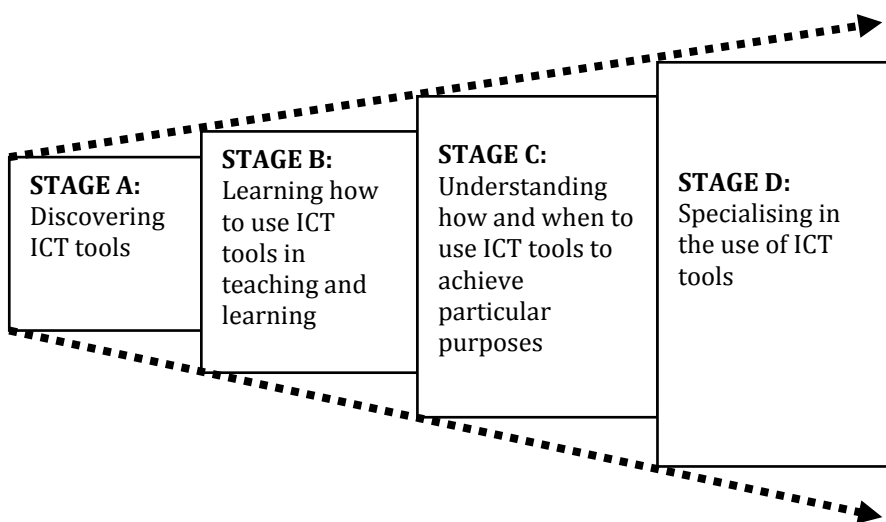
**STAGE A:** Discovering ICT tools

**STAGE B:** Learning how to use ICT tools in teaching and learning

**STAGE C:** Understanding how and when to use ICT tools to achieve particular purposes

**STAGE D:** Specialising in the use of ICT tools